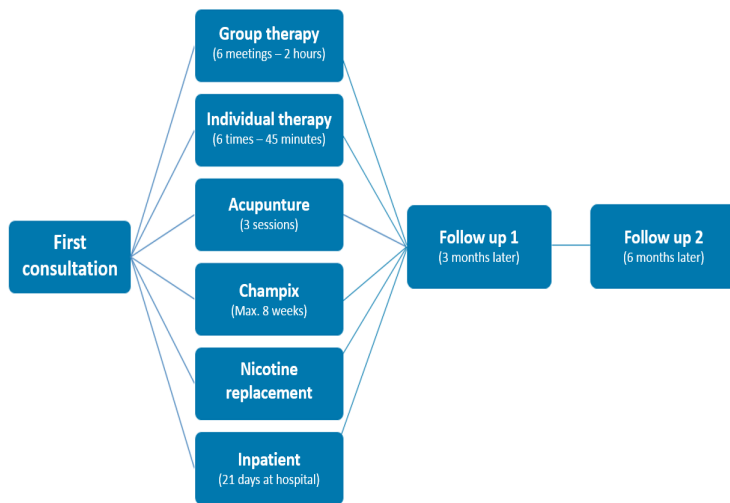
First consultation

Group therapy
(6 meetings – 2 hours)

Individual therapy
(6 times – 45 minutes)

Acupunture
(3 sessions)

Champix
(Max. 8 weeks)

Nicotine replacement

Inpatient
(21 days at hospital)

Follow up 1
(3 months later)

Follow up 2
(6 months later)